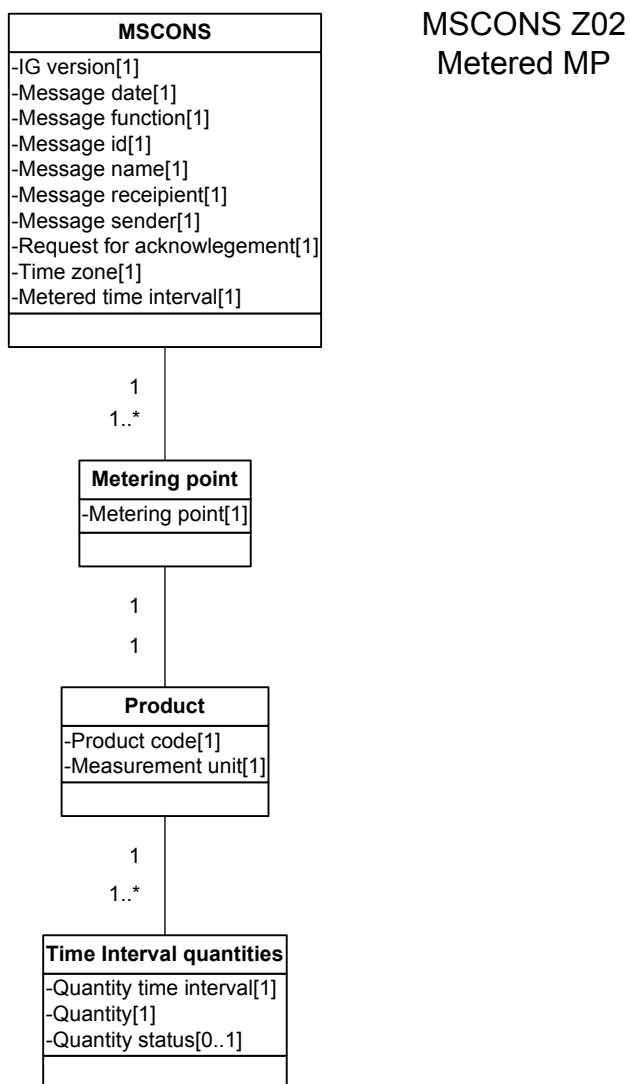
MSCONS
-IG version[1]
-Message date[1]
-Message function[1]
-Message id[1]
-Message name[1]
-Message receipient[1]
-Message sender[1]
-Request for acknowlegement[1]
-Time zone[1]
-Metered time interval[1]

MSCONS Z02
Metered MP

1
1..*

Metering point
-Metering point[1]

1
1

Product
-Product code[1]
-Measurement unit[1]

1
1..*

Time Interval quantities
-Quantity time interval[1]
-Quantity[1]
-Quantity status[0..1]